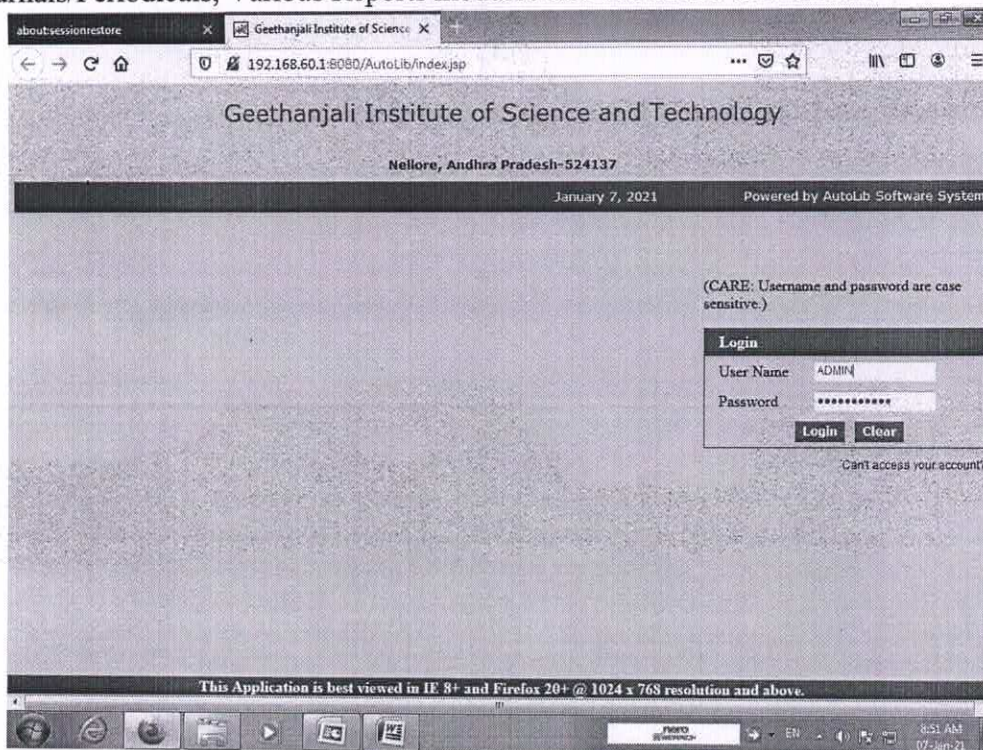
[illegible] Periodicals, Various Reports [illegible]

about:sessionrestore
Geethanjali Institute of Science

192.168.60.1:8080/AutoLib/index.jsp

Geethanjali Institute of Science and Technology

Nellore, Andhra Pradesh-524137

January 7, 2021

Powered by AutoLib Software System

(CARE: Username and password are case sensitive.)

Login

User Name ADMIN

Password ••••••••••••

Login Clear

Can't access your account?

This Application is best viewed in IE 8+ and Firefox 20+ @ 1024 x 768 resolution and above.

EN

8:51 AM
07-Jan-21